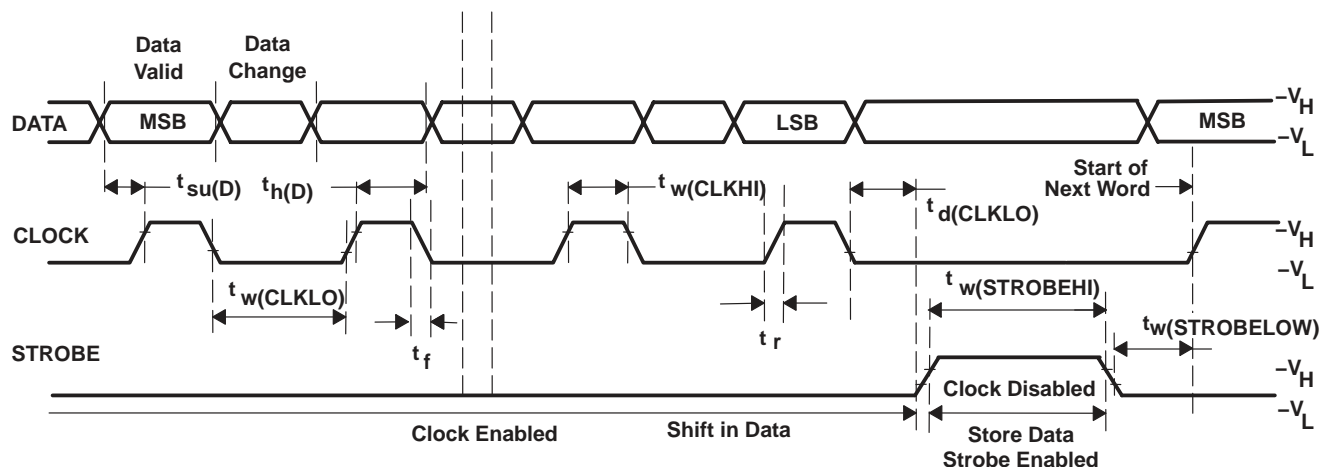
Data Valid

Data Change

DATA

MSB

LSB

MSB

$-V_H$

$-V_L$

$t_{su(D)}$

$t_{h(D)}$

$t_{w(CLKHI)}$

$t_{d(CLKLO)}$

Start of Next Word

CLOCK

$-V_H$

$-V_L$

$t_{w(CLKLO)}$

$t_f$

$t_r$

$t_{w(STROBEHI)}$

$t_{w(STROBELOW)}$

STROBE

$-V_H$

$-V_L$

Clock Disabled

Clock Enabled

Shift in Data

Store Data Strobe Enabled